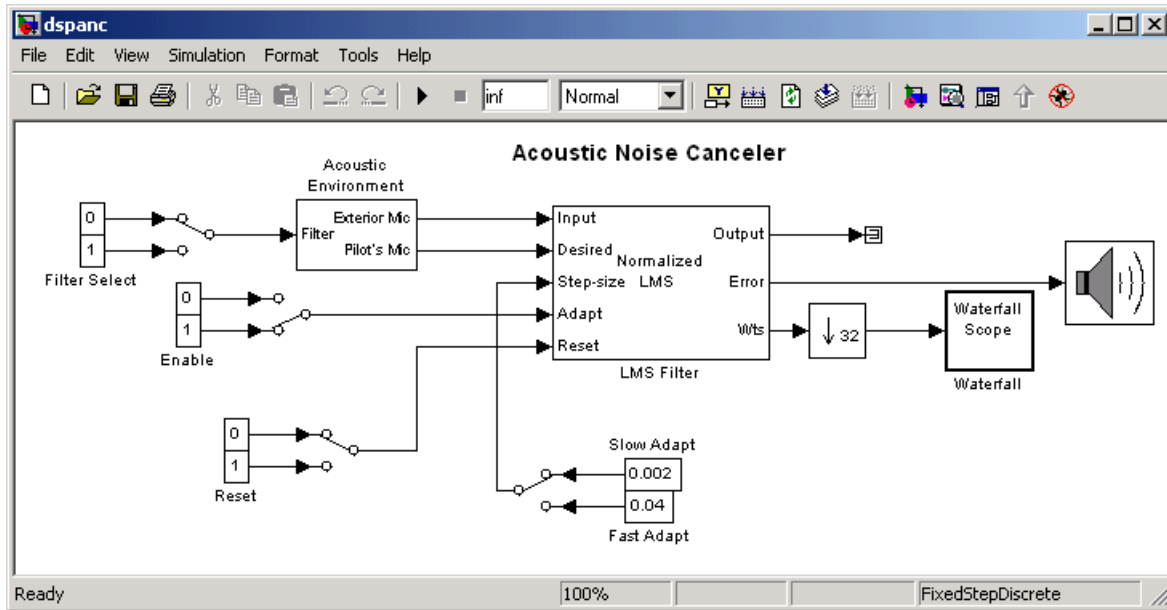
dspanc

File Edit View Simulation Format Tools Help

inf
Normal

Acoustic Noise Canceler

Acoustic Environment

0
1
Filter Select

Filter
Exterior Mic
Pilot's Mic

0
1
Enable

0
1
Reset

Input
Desired
Step-size
Adapt
Reset
Normalized LMS
Output
Error
Wts
LMS Filter

$\downarrow 32$

Waterfall Scope
Waterfall

Slow Adapt
0.002
0.04
Fast Adapt

Ready
100%
FixedStepDiscrete